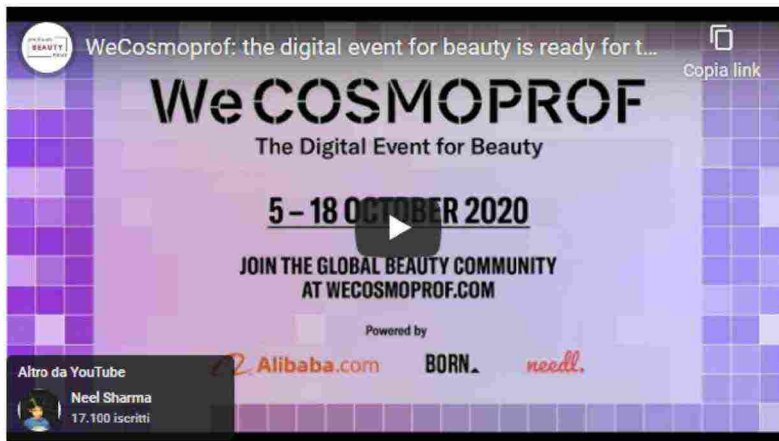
BEAUTY

WeCosmoprof: the digital event for beauty is ready for t...

Copia link

WeCOSMOPROF

The Digital Event for Beauty

5 – 18 OCTOBER 2020

JOIN THE GLOBAL BEAUTY COMMUNITY AT WECOSMOPROF.COM

Powered by

Alibaba.com

BORN.

needl.

Altro da YouTube

Neel Sharma

17.100 iscritti